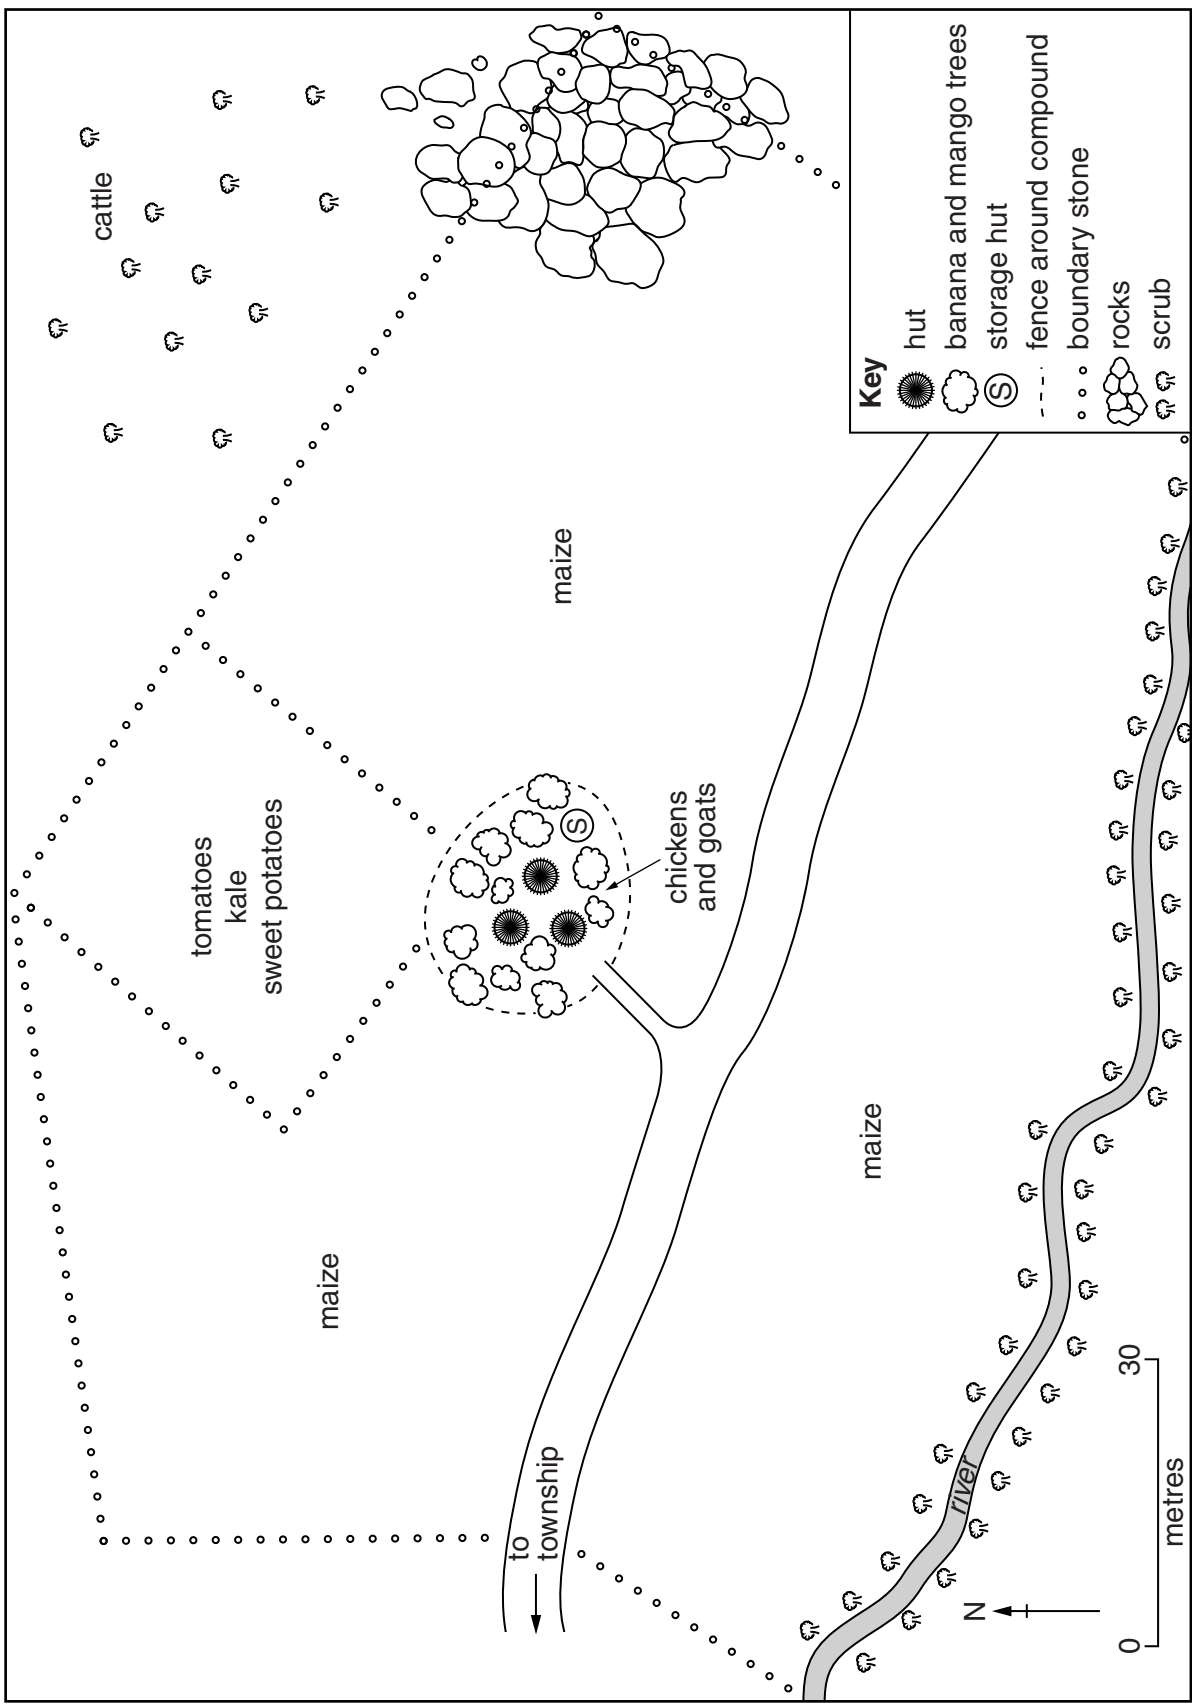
Key
hut
banana and mango trees
S storage hut
fence around compound
boundary stone
rocks
scrub

cattle

maize

tomatoes
kale
sweet potatoes

S

chickens and goats

maize

maize

to township

river

N

0
30
metres